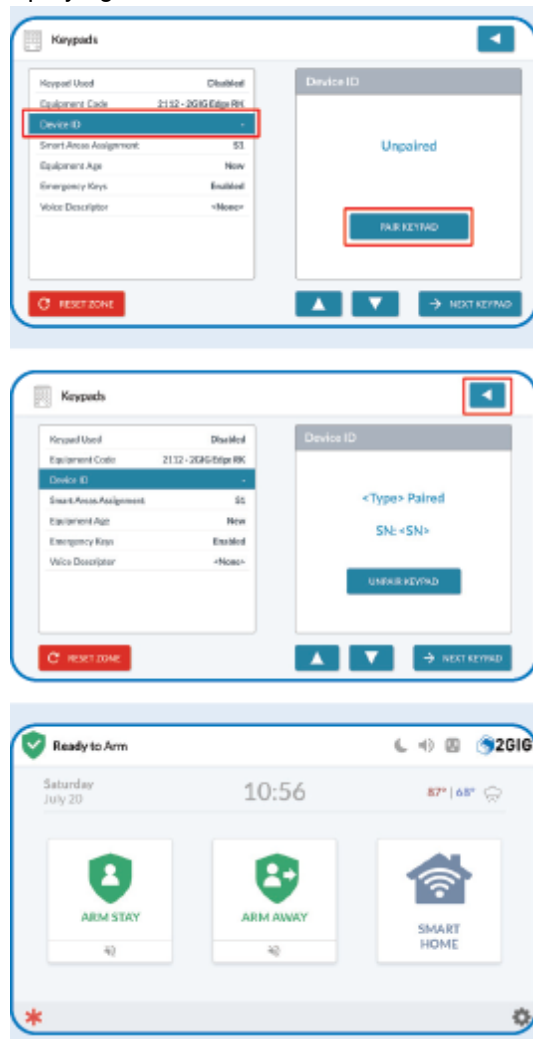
Keypads

| Keypad Used | Disabled |
|---|---|
| Equipment Code | 2112 - 2GIG Edge RK |
| Device ID | - |
| Smart Areas Assignment | S1 |
| Equipment Age | New |
| Emergency Keys | Enabled |
| Voice Descriptor | <None> |

Device ID

Unpaired

PAIR KEYPAD

RESET ZONE

NEXT KEYPAD

Keypads

| Keypad Used | Disabled |
|---|---|
| Equipment Code | 2112 - 2GIG Edge RK |
| Device ID | - |
| Smart Areas Assignment | S1 |
| Equipment Age | New |
| Emergency Keys | Enabled |
| Voice Descriptor | <None> |

Device ID

<Type> Paired

SN: <SN>

UNPAIR KEYPAD

RESET ZONE

NEXT KEYPAD

Ready to Arm

2GIG

Saturday
July 20

10:56

87° | 68°

ARM STAY

ARM AWAY

SMART HOME

*